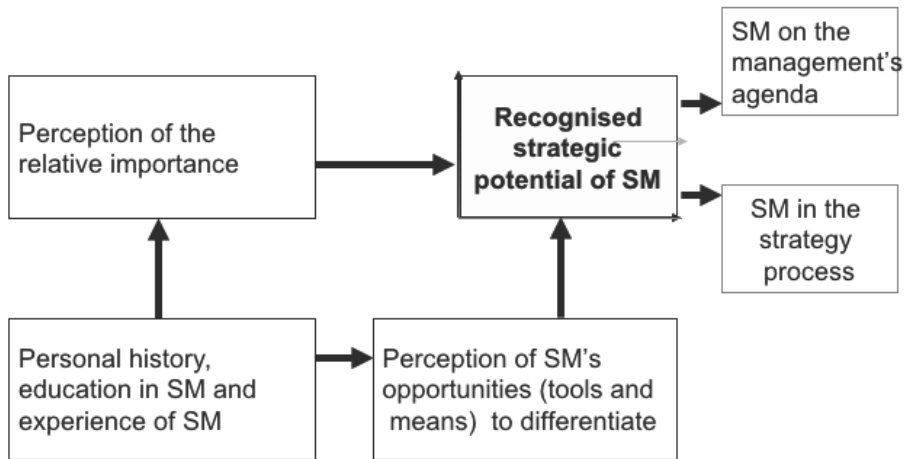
Perception of the relative importance

Recognised strategic potential of SM

SM on the management's agenda

SM in the strategy process

Personal history, education in SM and experience of SM

Perception of SM's opportunities (tools and means) to differentiate